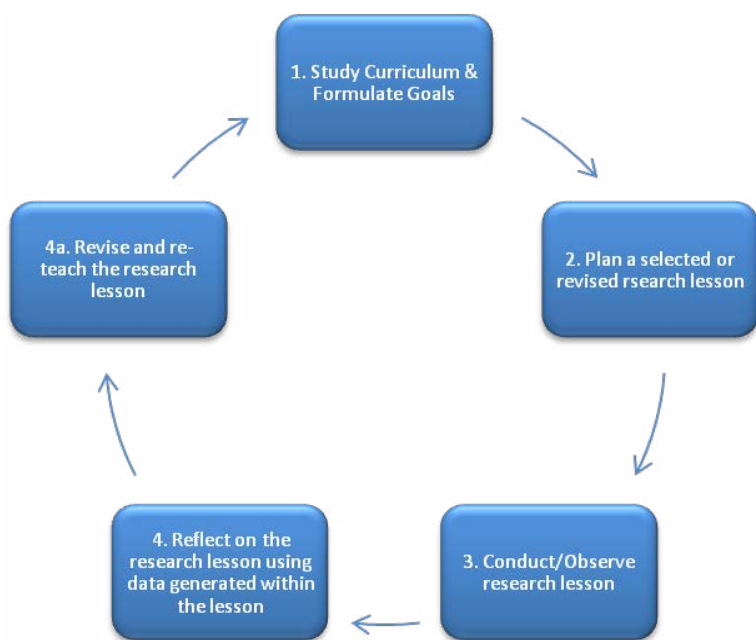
1. Study Curriculum & Formulate Goals

2. Plan a selected or revised rsearch lesson

3. Conduct/Observe research lesson

4. Reflect on the research lesson using data generated within the lesson

4a. Revise and re-teach the research lesson